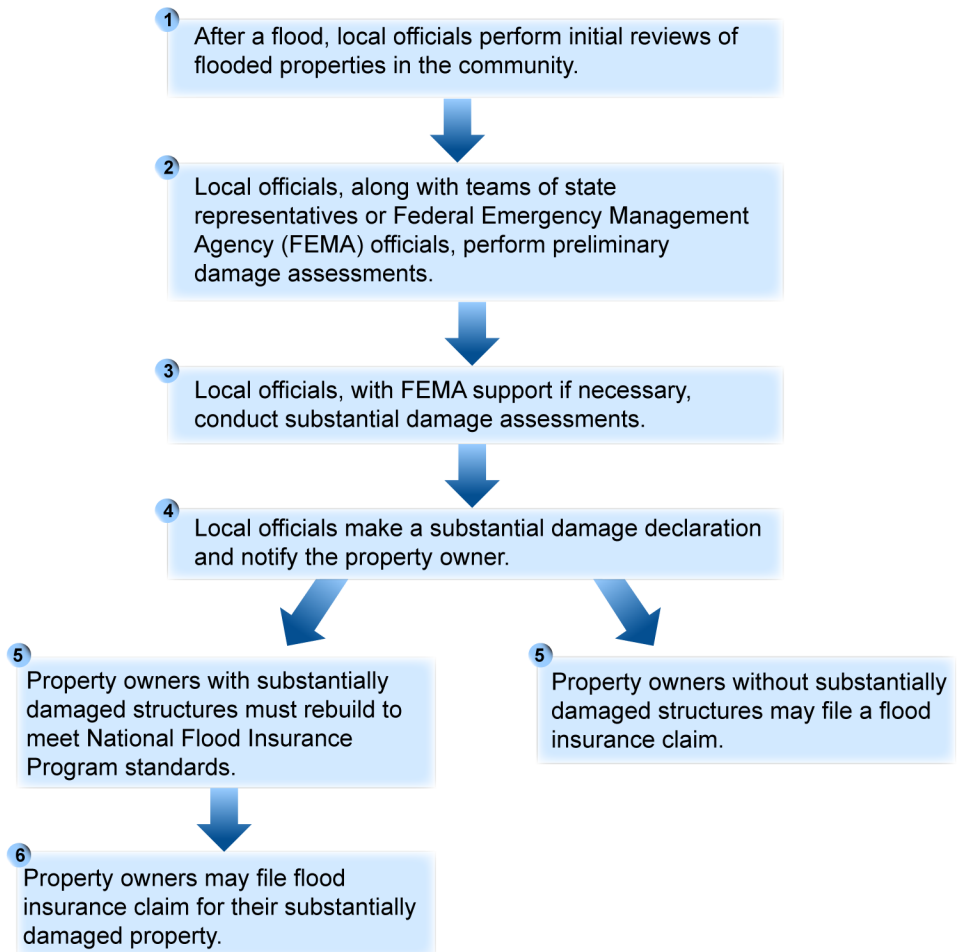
1
After a flood, local officials perform initial reviews of flooded properties in the community.

2
Local officials, along with teams of state representatives or Federal Emergency Management Agency (FEMA) officials, perform preliminary damage assessments.

3
Local officials, with FEMA support if necessary, conduct substantial damage assessments.

4
Local officials make a substantial damage declaration and notify the property owner.

5
Property owners with substantially damaged structures must rebuild to meet National Flood Insurance Program standards.

6
Property owners may file flood insurance claim for their substantially damaged property.

5
Property owners without substantially damaged structures may file a flood insurance claim.